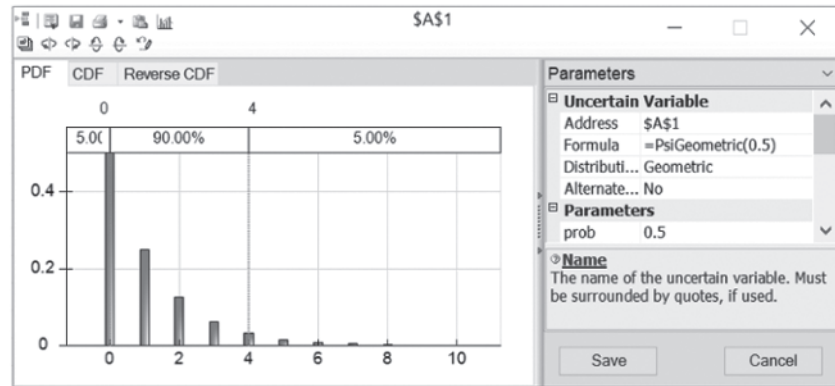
$A$1

PDF CDF Reverse CDF

0 4

5.0( 90.00% 5.00%

0.4

0.2

0

0 2 4 6 8 10

Parameters

Uncertain Variable

| Address | $A$1 |
|---|---|
| Formula | =PsiGeometric(0.5) |
| Distributi... | Geometric |
| Alternate... | No |

Parameters

| prob | 0.5 |
|---|---|

Name
The name of the uncertain variable. Must be surrounded by quotes, if used.

Save Cancel